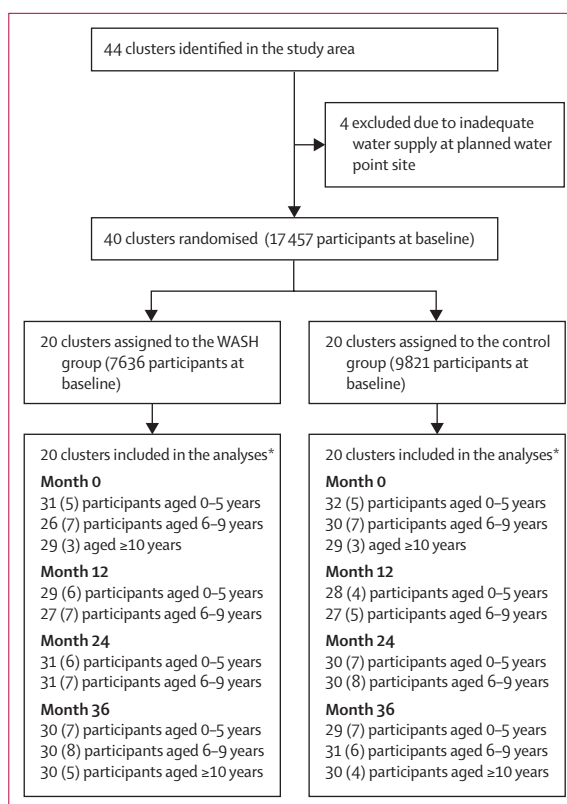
44 clusters identified in the study area

4 excluded due to inadequate water supply at planned water point site

40 clusters randomised (17 457 participants at baseline)

20 clusters assigned to the WASH group (7636 participants at baseline)

20 clusters included in the analyses*

**Month 0**
31 (5) participants aged 0–5 years
26 (7) participants aged 6–9 years
29 (3) aged ≥10 years

**Month 12**
29 (6) participants aged 0–5 years
27 (7) participants aged 6–9 years

**Month 24**
31 (6) participants aged 0–5 years
31 (7) participants aged 6–9 years

**Month 36**
30 (7) participants aged 0–5 years
30 (8) participants aged 6–9 years
30 (5) participants aged ≥10 years

20 clusters assigned to the control group (9821 participants at baseline)

20 clusters included in the analyses*

**Month 0**
32 (5) participants aged 0–5 years
30 (7) participants aged 6–9 years
29 (3) aged ≥10 years

**Month 12**
28 (4) participants aged 0–5 years
27 (5) participants aged 6–9 years

**Month 24**
30 (7) participants aged 0–5 years
30 (8) participants aged 6–9 years

**Month 36**
29 (7) participants aged 0–5 years
31 (6) participants aged 6–9 years
30 (4) participants aged ≥10 years